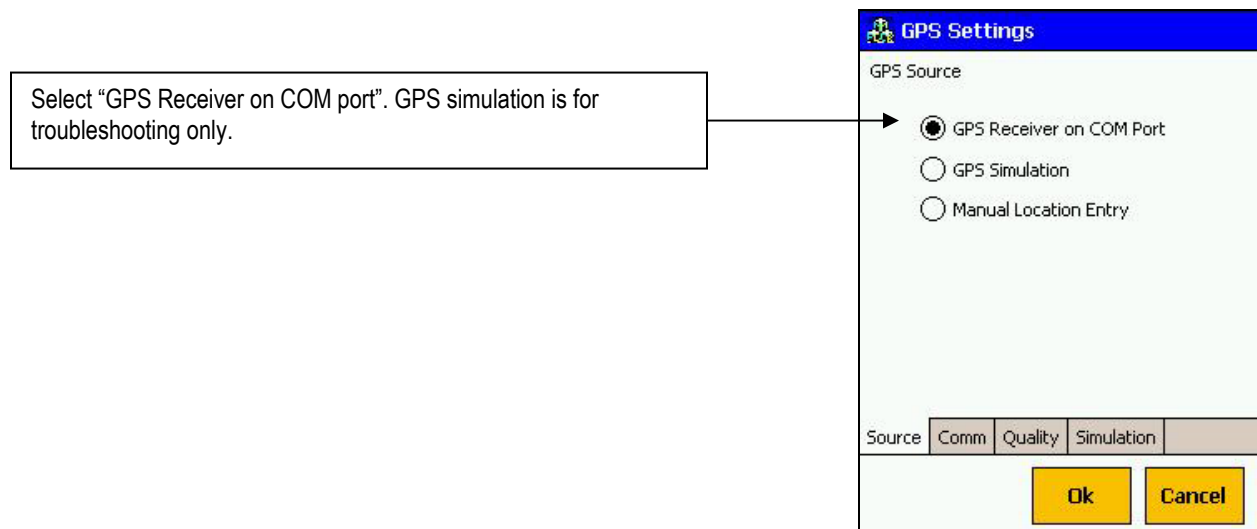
Select “GPS Receiver on COM port”. GPS simulation is for troubleshooting only.

GPS Settings

GPS Source

GPS Receiver on COM Port

GPS Simulation

Manual Location Entry

Source | Comm | Quality | Simulation

Ok

Cancel